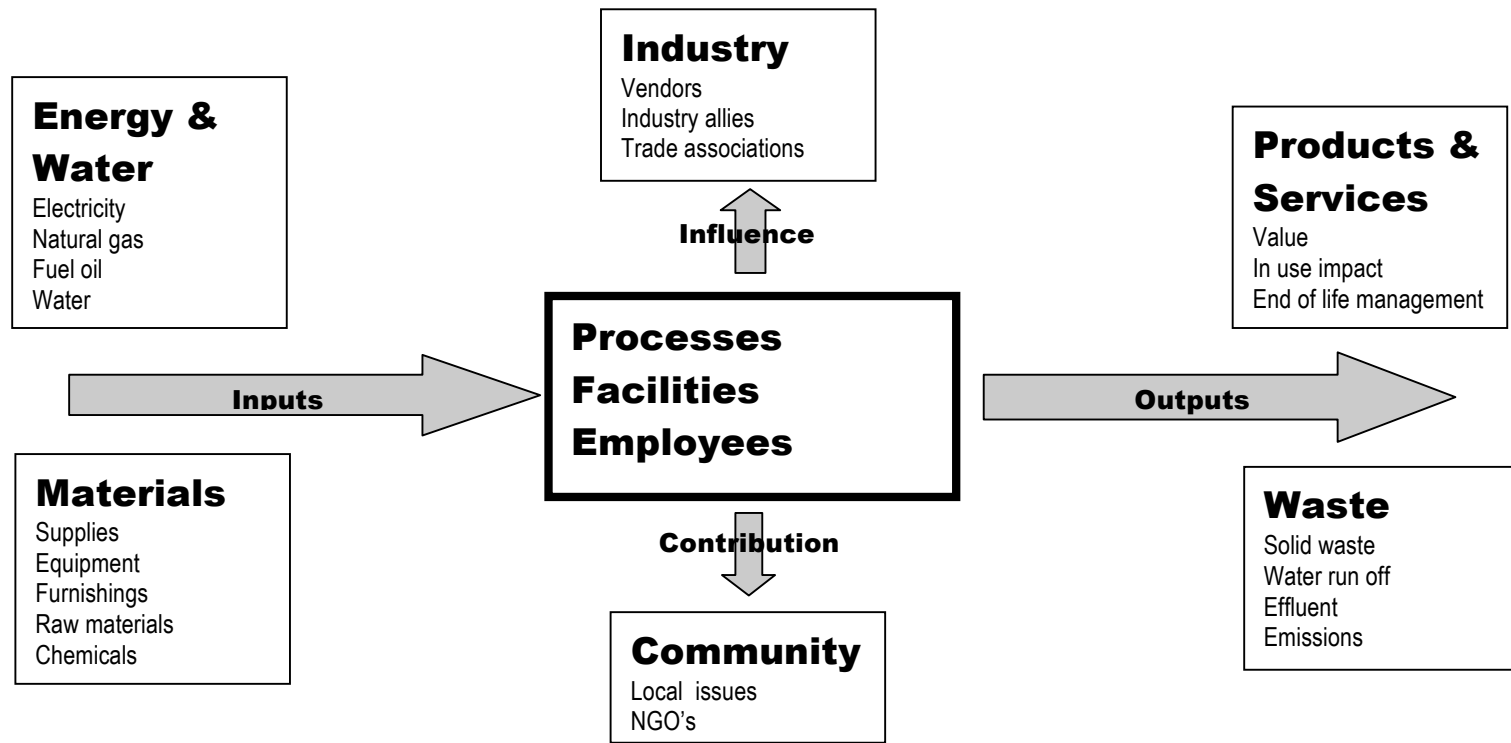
Industry
Vendors
Industry allies
Trade associations

Energy & Water
Electricity
Natural gas
Fuel oil
Water

Influence

Products & Services
Value
In use impact
End of life management

Processes
Facilities
Employees

Inputs

Outputs

Materials
Supplies
Equipment
Furnishings
Raw materials
Chemicals

Contribution

Waste
Solid waste
Water run off
Effluent
Emissions

Community
Local issues
NGO's